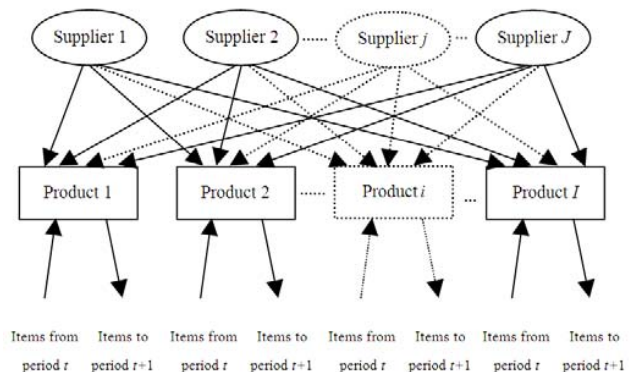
Supplier 1

Supplier 2

Supplier $j$

Supplier $J$

Product 1

Product 2

Product $i$

Product $I$

Items from period $t$

Items to period $t+1$

Items from period $t$

Items to period $t+1$

Items from period $t$

Items to period $t+1$

Items from period $t$

Items to period $t+1$